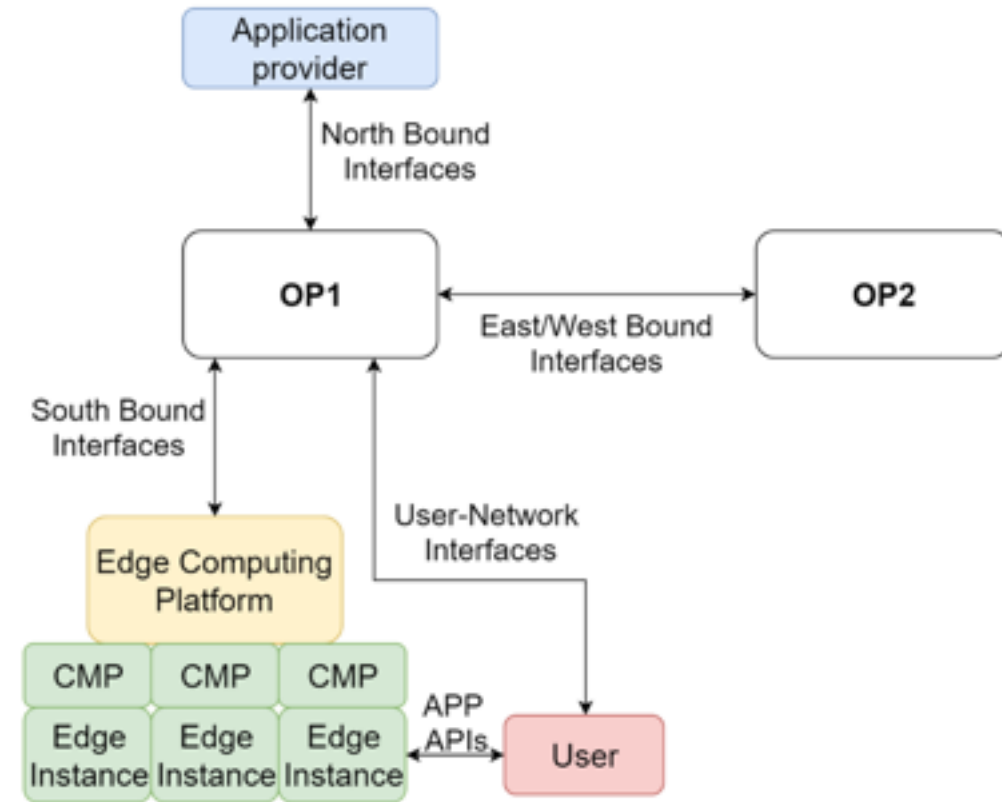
Application provider

North Bound Interfaces

OP1

OP2

East/West Bound Interfaces

South Bound Interfaces

User-Network Interfaces

Edge Computing Platform

CMP

CMP

CMP

Edge Instance

Edge Instance

Edge Instance

APP APIs

User